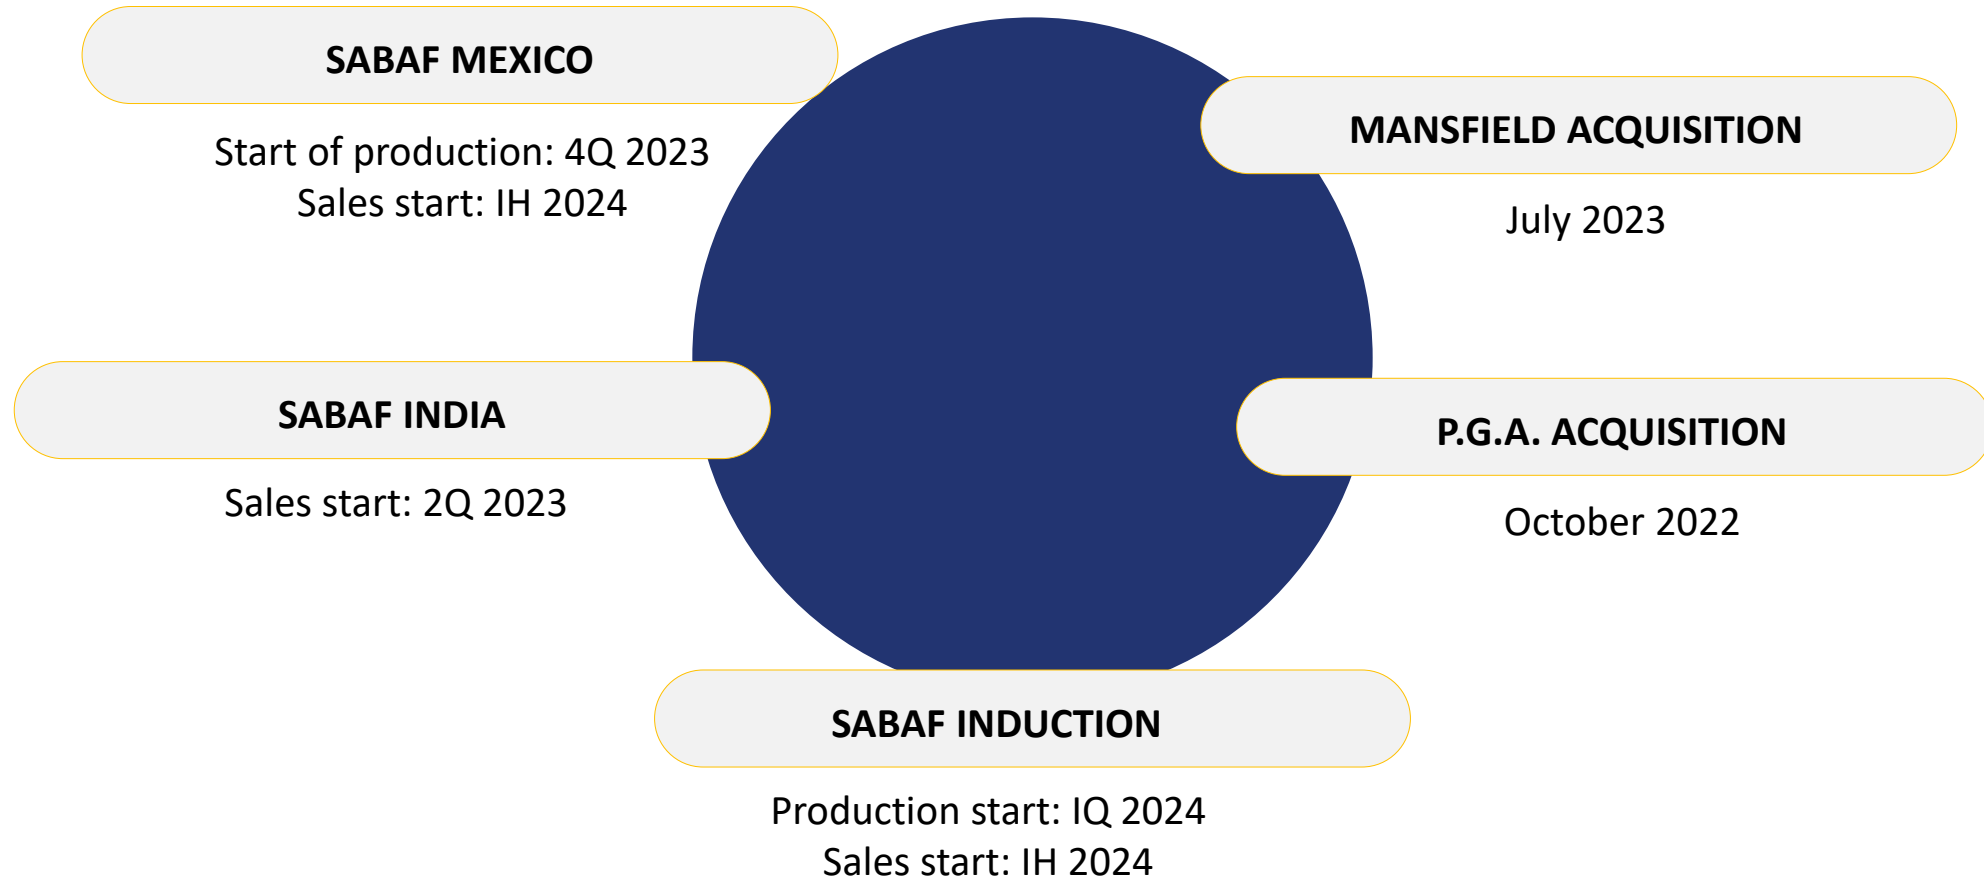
SABAF MEXICO

Start of production: 4Q 2023
Sales start: IH 2024

MANSFIELD ACQUISITION

July 2023

SABAF INDIA

Sales start: 2Q 2023

P.G.A. ACQUISITION

October 2022

SABAF INDUCTION

Production start: IQ 2024
Sales start: IH 2024